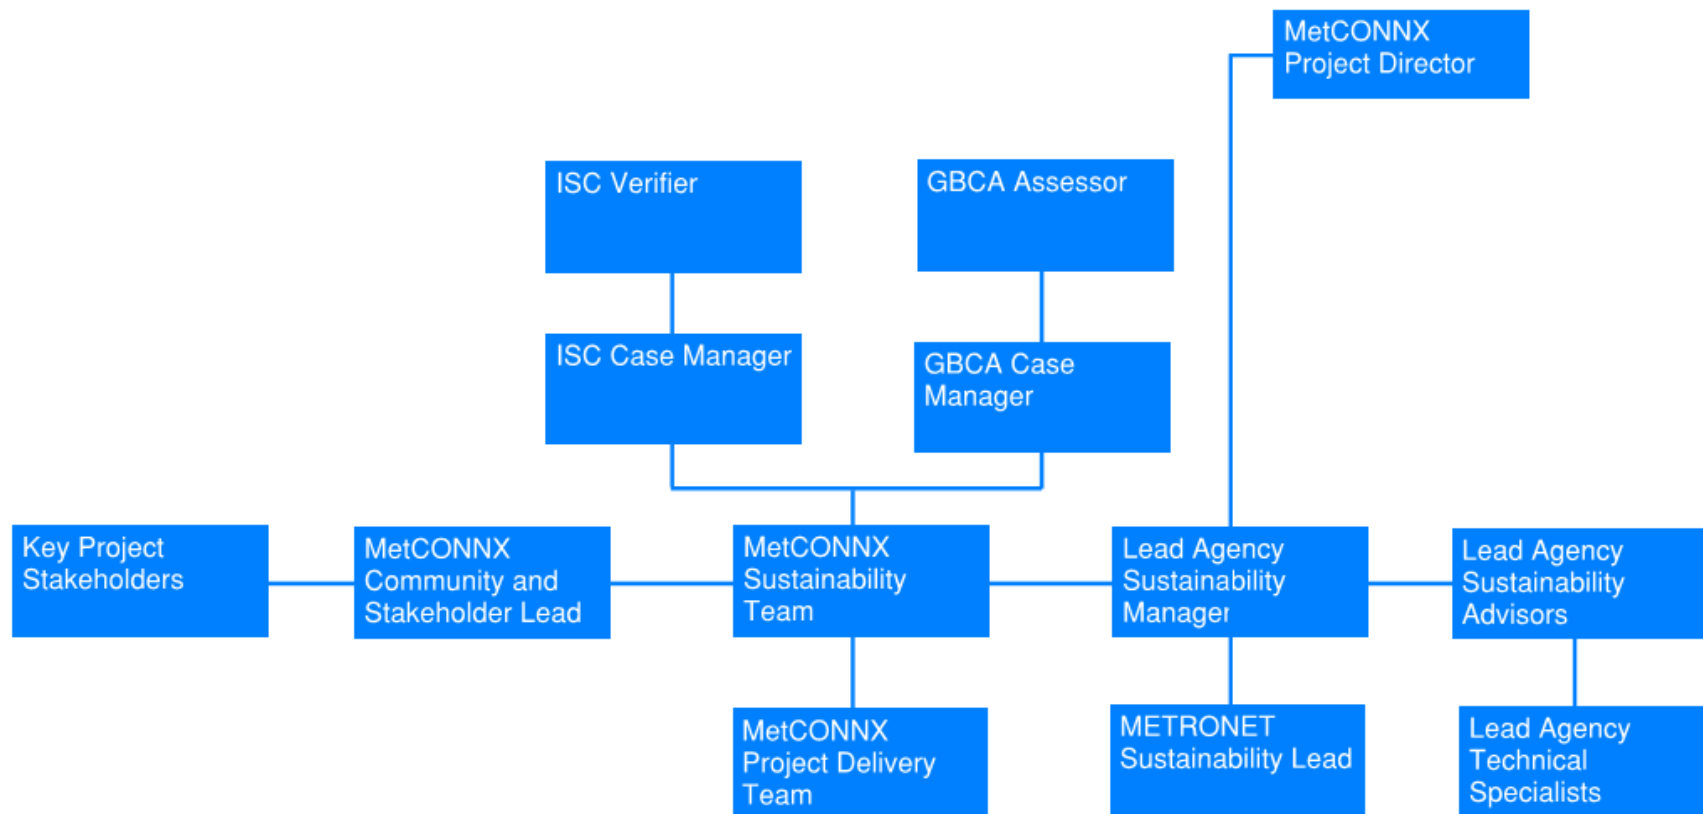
MetCONNX Project Director

ISC Verifier

GBCA Assessor

ISC Case Manager

GBCA Case Manager

Key Project Stakeholders

MetCONNX Community and Stakeholder Lead

MetCONNX Sustainability Team

Lead Agency Sustainability Manager

Lead Agency Sustainability Advisors

MetCONNX Project Delivery Team

METRONET Sustainability Lead

Lead Agency Technical Specialists